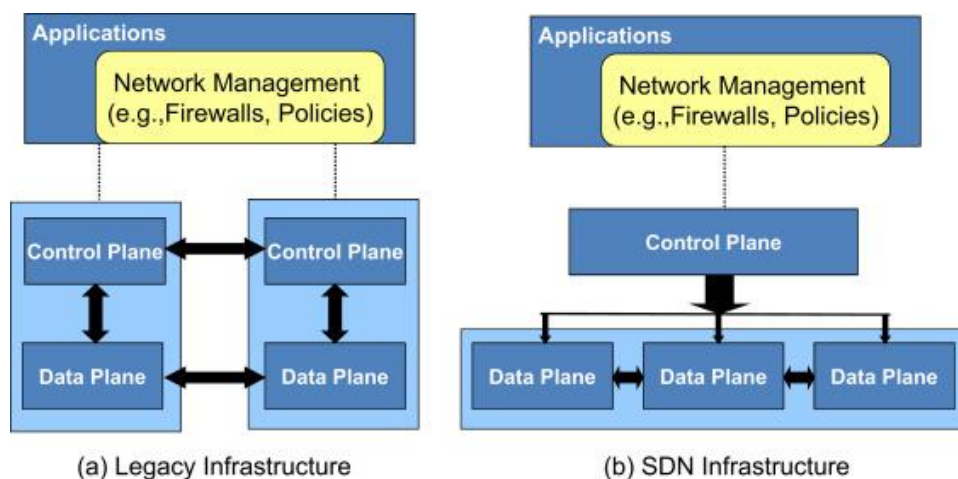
Applications

Network Management (e.g.,Firewalls, Policies)

Control Plane

Control Plane

Data Plane

Data Plane

(a) Legacy Infrastructure

Applications

Network Management (e.g.,Firewalls, Policies)

Control Plane

Data Plane

Data Plane

Data Plane

(b) SDN Infrastructure